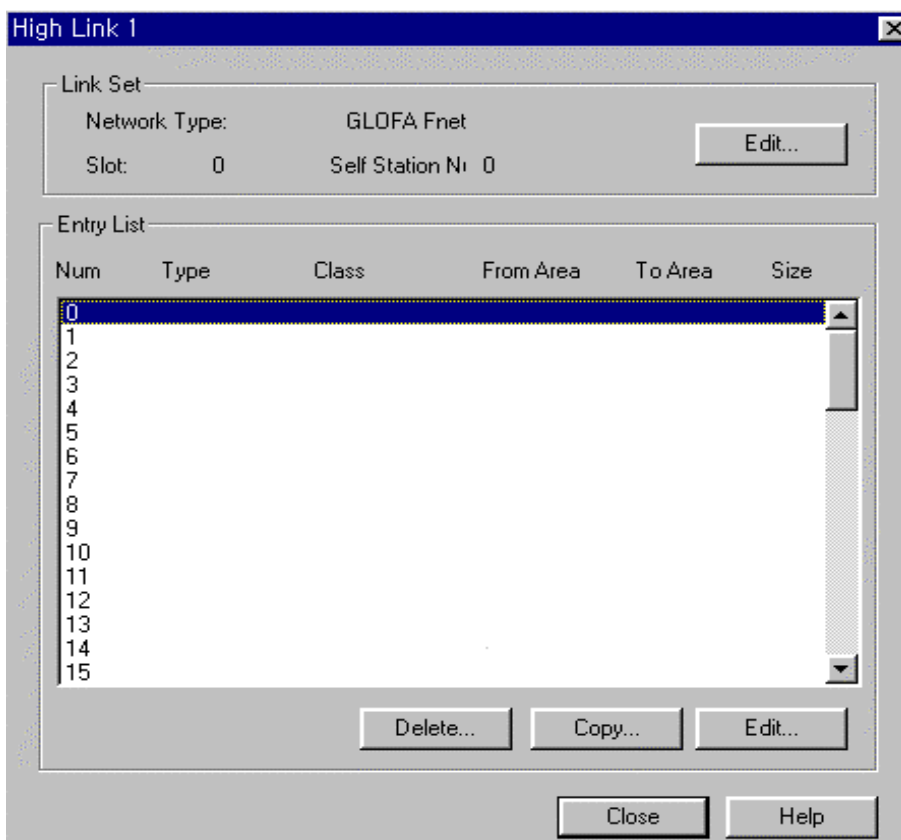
High Link 1

Link Set

Network Type: GLOFA Fnet

Slot: 0 Self Station N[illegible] 0

Edit...

Entry List

| Num | Type | Class | From Area | To Area | Size |
|---|---|---|---|---|---|
| 0 | | | | | |
| 1 | | | | | |
| 2 | | | | | |
| 3 | | | | | |
| 4 | | | | | |
| 5 | | | | | |
| 6 | | | | | |
| 7 | | | | | |
| 8 | | | | | |
| 9 | | | | | |
| 10 | | | | | |
| 11 | | | | | |
| 12 | | | | | |
| 13 | | | | | |
| 14 | | | | | |
| 15 | | | | | |

Delete... Copy... Edit...

Close Help